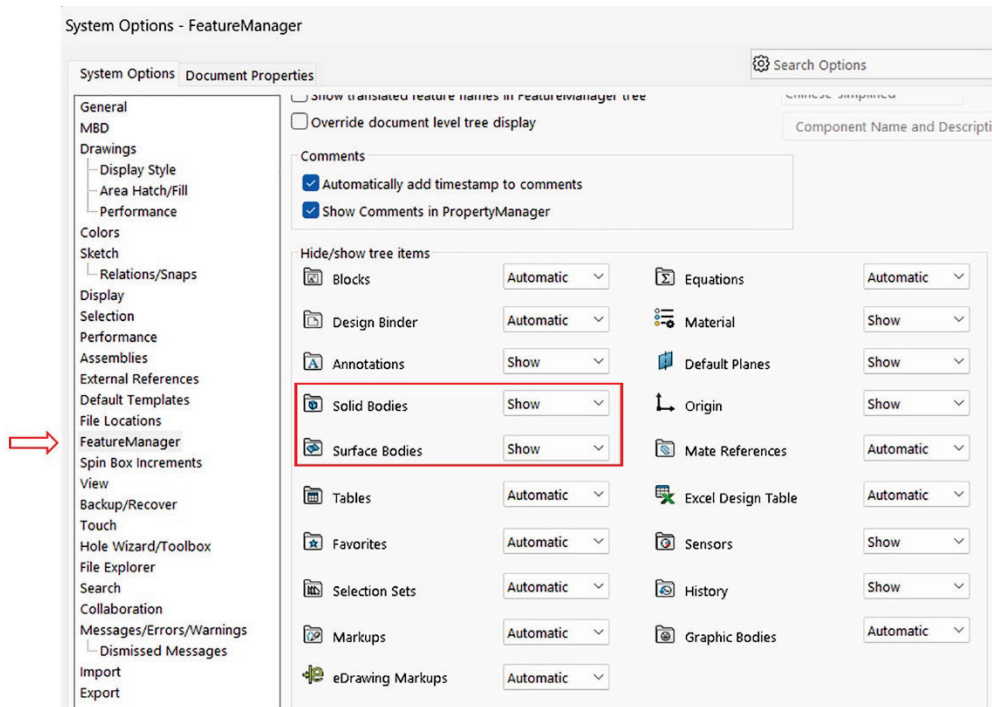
System Options - FeatureManager

Search Options

System Options | Document Properties

General
MBD
Drawings
Display Style
Area Hatch/Fill
Performance
Colors
Sketch
Relations/Snaps
Display
Selection
Performance
Assemblies
External References
Default Templates
File Locations
FeatureManager
Spin Box Increments
View
Backup/Recover
Touch
Hole Wizard/Toolbox
File Explorer
Search
Collaboration
Messages/Errors/Warnings
Dismissed Messages
Import
Export

Show translated feature names in FeatureManager tree
Chinese Simplified
Override document level tree display
Component Name and Descripti

Comments
Automatically add timestamp to comments
Show Comments in PropertyManager

Hide/show tree items

| | | | |
|---|---|---|---|
| Blocks | Automatic | Equations | Automatic |
| Design Binder | Automatic | Material | Show |
| Annotations | Show | Default Planes | Show |
| Solid Bodies | Show | Origin | Show |
| Surface Bodies | Show | Mate References | Automatic |
| Tables | Automatic | Excel Design Table | Automatic |
| Favorites | Automatic | Sensors | Show |
| Selection Sets | Automatic | History | Show |
| Markups | Automatic | Graphic Bodies | Automatic |
| eDrawing Markups | Automatic | | |